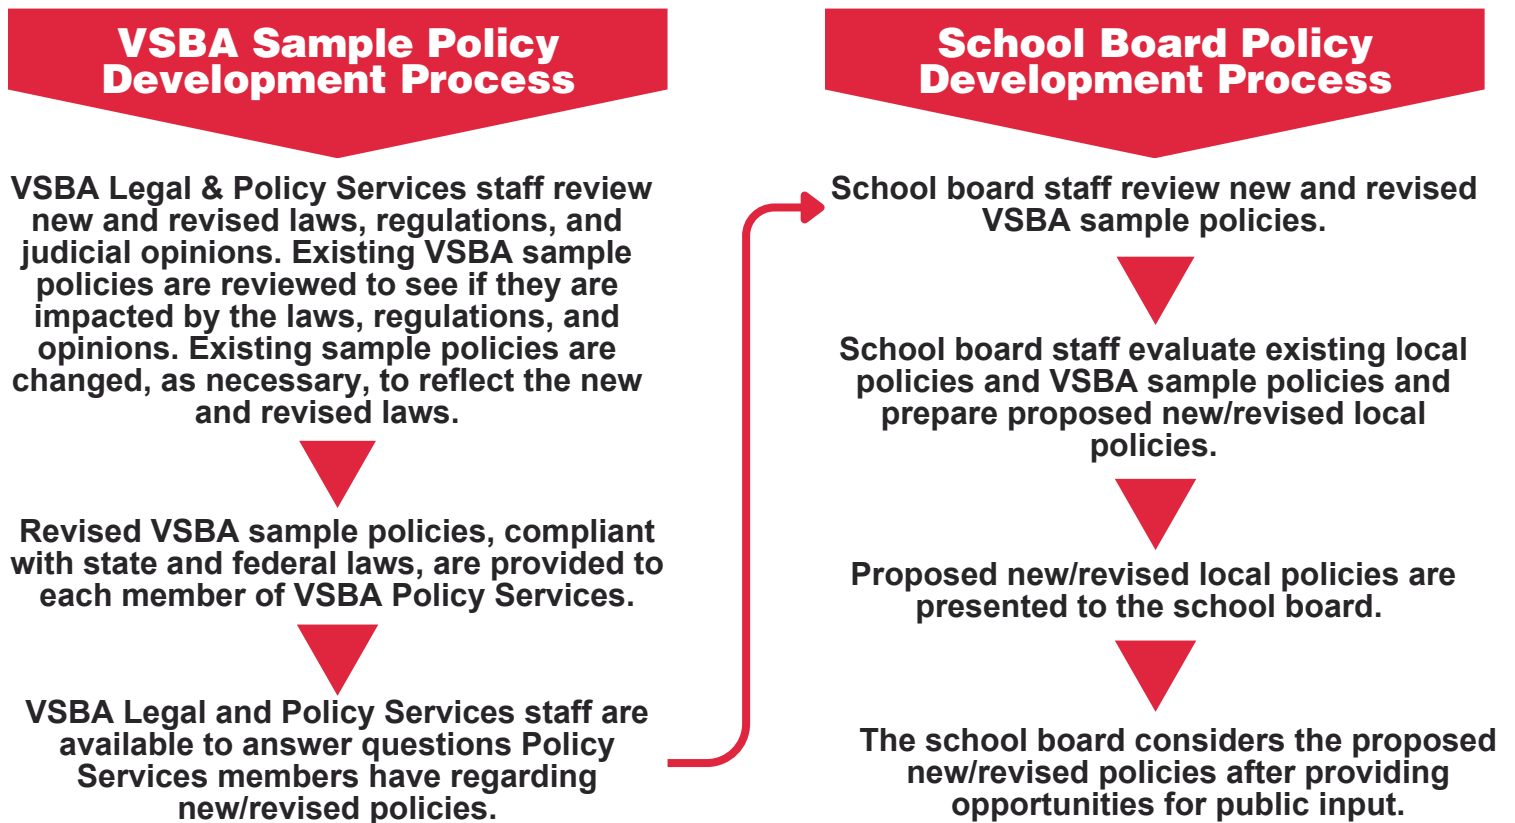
VSBA Sample Policy Development Process

VSBA Legal & Policy Services staff review new and revised laws, regulations, and judicial opinions. Existing VSBA sample policies are reviewed to see if they are impacted by the laws, regulations, and opinions. Existing sample policies are changed, as necessary, to reflect the new and revised laws.

Revised VSBA sample policies, compliant with state and federal laws, are provided to each member of VSBA Policy Services.

VSBA Legal and Policy Services staff are available to answer questions Policy Services members have regarding new/revised policies.

School Board Policy Development Process

School board staff review new and revised VSBA sample policies.

School board staff evaluate existing local policies and VSBA sample policies and prepare proposed new/revised local policies.

Proposed new/revised local policies are presented to the school board.

The school board considers the proposed new/revised policies after providing opportunities for public input.